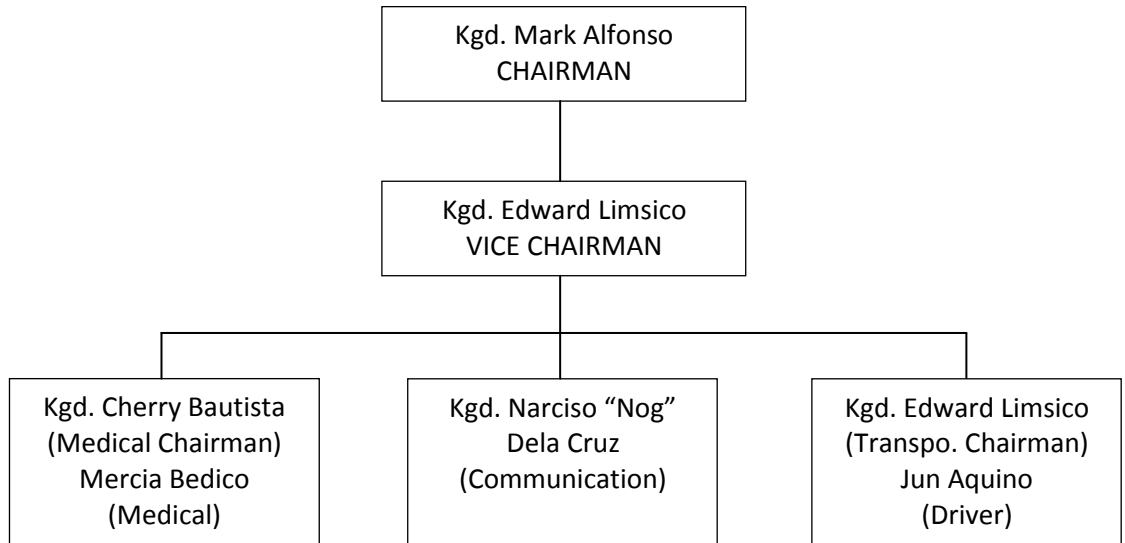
Kgd. Mark Alfonso
CHAIRMAN

Kgd. Edward Limsico
VICE CHAIRMAN

Kgd. Cherry Bautista
(Medical Chairman)
Mercia Bedico
(Medical)

Kgd. Narciso “Nog”
Dela Cruz
(Communication)

Kgd. Edward Limsico
(Transpo. Chairman)
Jun Aquino
(Driver)